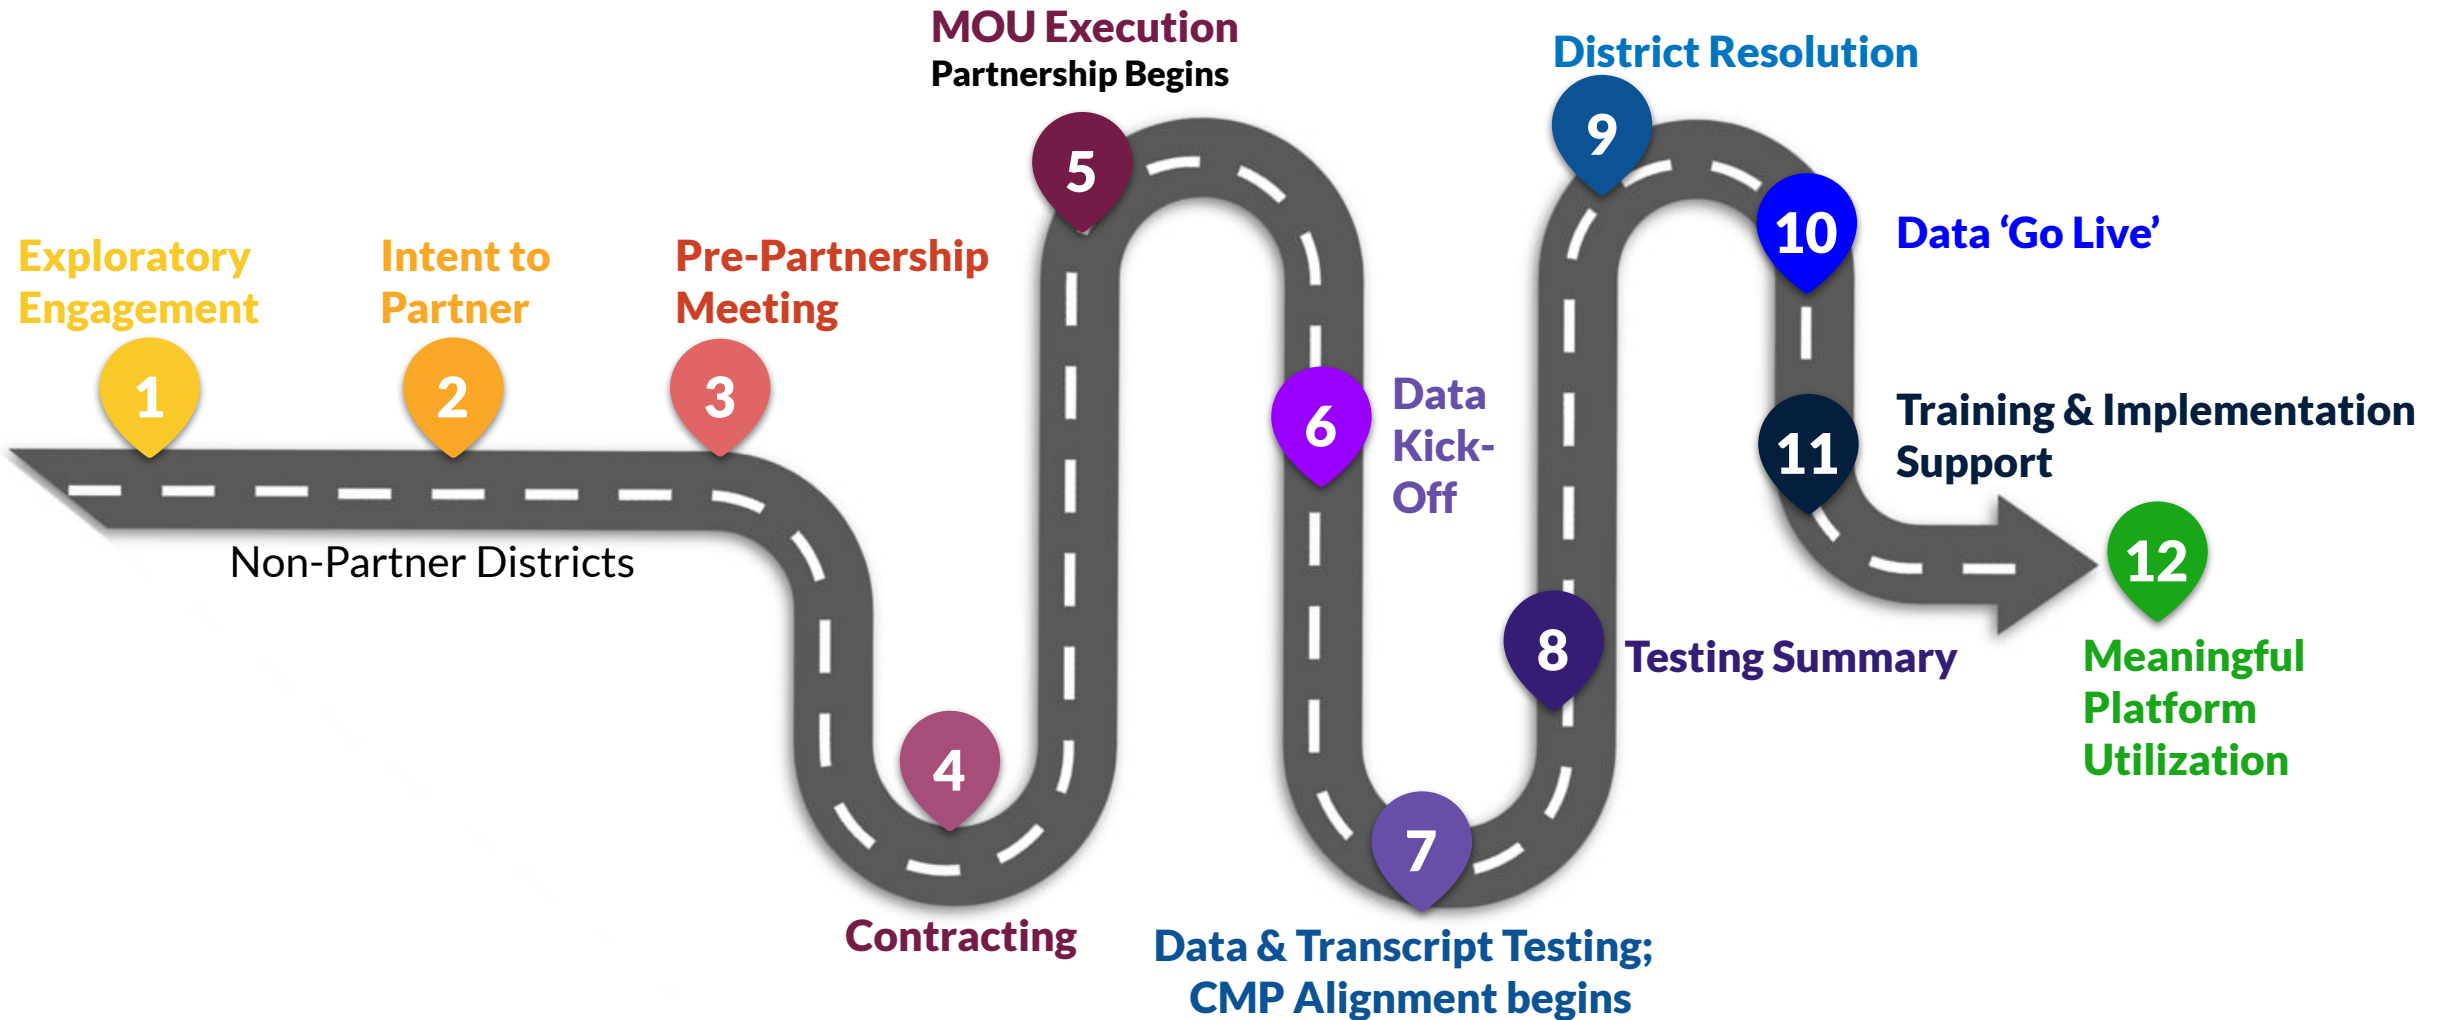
MOU Execution
Partnership Begins

District Resolution

Exploratory Engagement

Intent to Partner

Pre-Partnership Meeting

5

9

10

Data 'Go Live'

1

2

3

6

Data Kick-Off

Training & Implementation Support

11

Non-Partner Districts

12

8

Testing Summary

Meaningful Platform Utilization

4

7

Contracting

Data & Transcript Testing; CMP Alignment begins